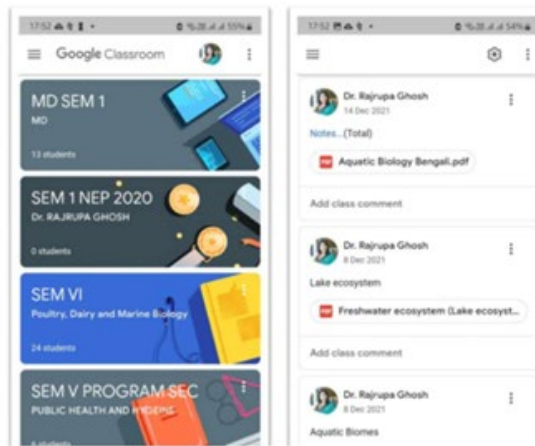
17:52 55%

Google Classroom

MD SEM 1
MD
13 students

SEM 1 NEP 2020
Dr. RAJRUPA GHOSH
0 students

SEM VI
Poultry, Dairy and Marine Biology
24 students

SEM V PROGRAM SEC
PUBLIC HEALTH AND HYGIENE
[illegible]

17:52 54%

Dr. Rajrupa Ghosh
14 Dec 2021
Notes...(Total)
Aquatic Biology Bengali.pdf
Add class comment

Dr. Rajrupa Ghosh
8 Dec 2021
Lake ecosystem
Freshwater ecosystem (Lake ecosyst...
Add class comment

Dr. Rajrupa Ghosh
8 Dec 2021
Aquatic Biomes